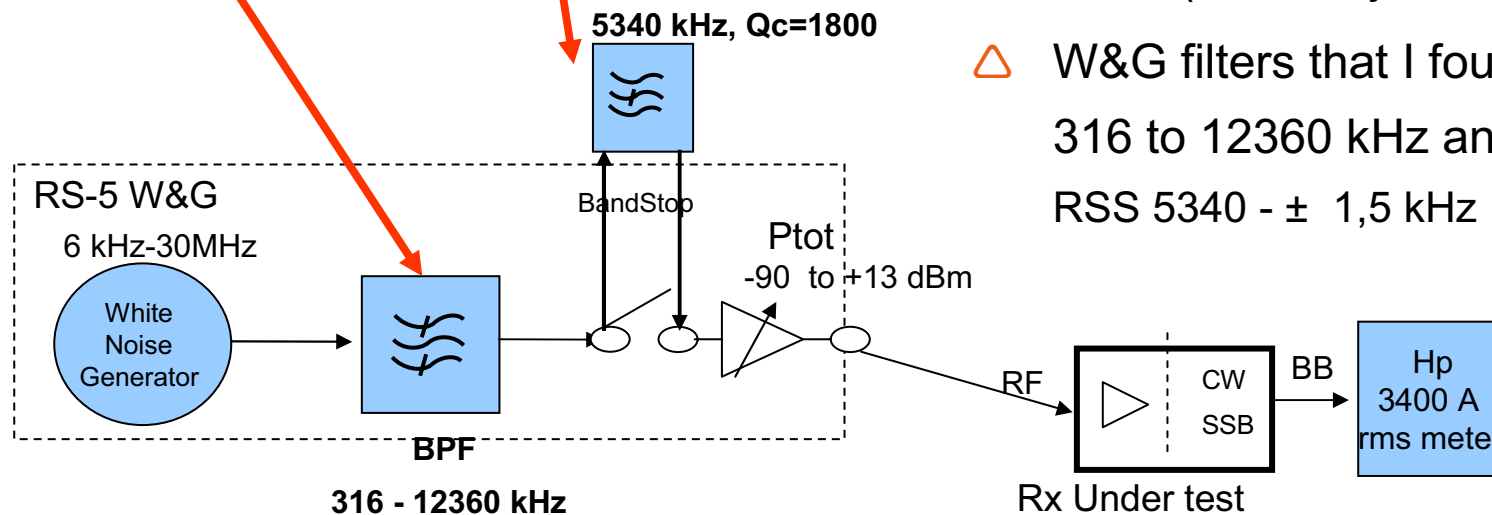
5340 kHz, Qc=1800

W&G filters that I fou
316 to 12360 kHz an
RSS 5340 - ± 1,5 kHz

RS-5 W&G
6 kHz-30MHz

White Noise Generator

BandStop

Ptot
-90 to +13 dBm

BPF
316 - 12360 kHz

RF

CW
SSB

BB

Hp
3400 A
rms mete

Rx Under test